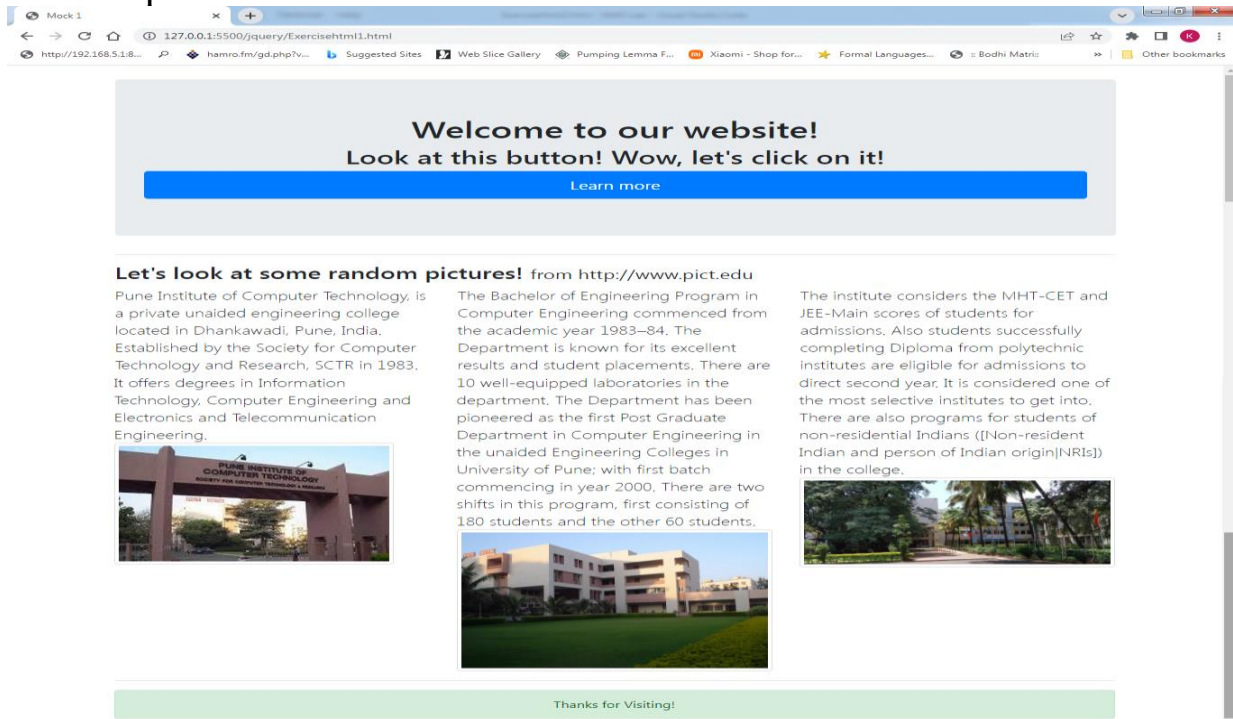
Mock 1

127.0.0.1:5500/jquery/Exercisehtml1.html

http://192.168.5.1:8... hamro.fm/gd.php?v... Suggested Sites Web Slice Gallery Pumping Lemma F... Xiaomi - Shop for... Formal Languages... :: Bodhi Matrix » Other bookmarks

Welcome to our website!

Look at this button! Wow, let's click on it!

Learn more

Let's look at some random pictures! from http://www.pict.edu

Pune Institute of Computer Technology, is a private unaided engineering college located in Dhankawadi, Pune, India. Established by the Society for Computer Technology and Research, SCTR in 1983. It offers degrees in Information Technology, Computer Engineering and Electronics and Telecommunication Engineering.

PUNE INSTITUTE OF COMPUTER TECHNOLOGY

The Bachelor of Engineering Program in Computer Engineering commenced from the academic year 1983–84. The Department is known for its excellent results and student placements. There are 10 well-equipped laboratories in the department. The Department has been pioneered as the first Post Graduate Department in Computer Engineering in the unaided Engineering Colleges in University of Pune; with first batch commencing in year 2000. There are two shifts in this program, first consisting of 180 students and the other 60 students.

The institute considers the MHT-CET and JEE-Main scores of students for admissions. Also students successfully completing Diploma from polytechnic institutes are eligible for admissions to direct second year. It is considered one of the most selective institutes to get into. There are also programs for students of non-residential Indians ([Non-resident Indian and person of Indian origin|NRIs]) in the college.

Thanks for Visiting!